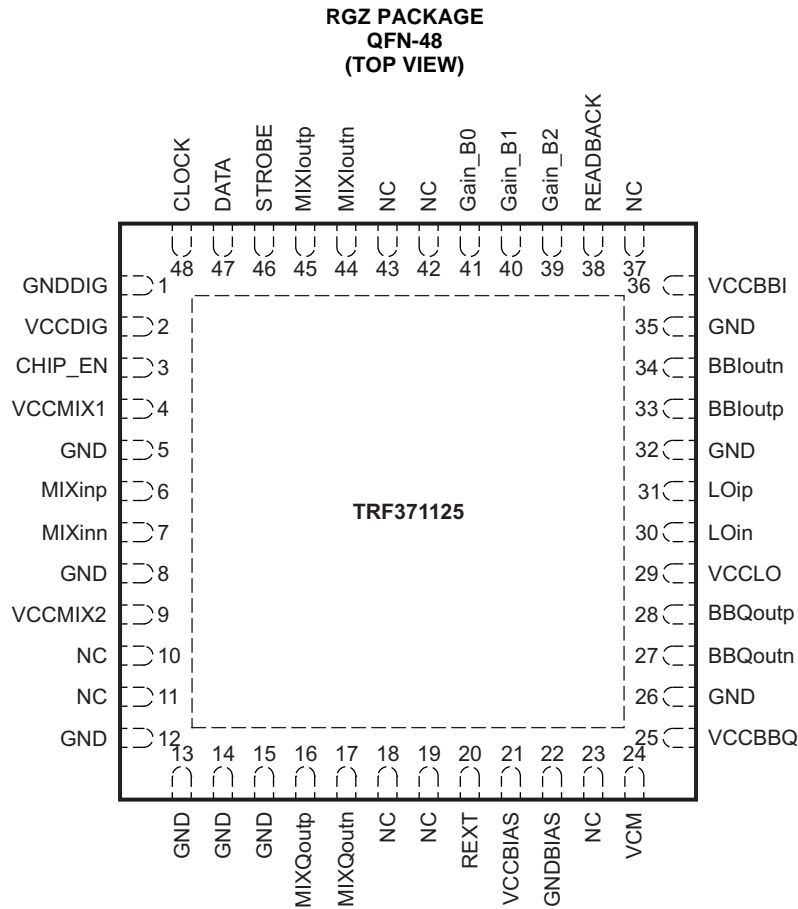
RGZ PACKAGE
QFN-48
(TOP VIEW)

CLOCK DATA STROBE MIXIoutp MIXIoutn NC NC Gain_B0 Gain_B1 Gain_B2 READBACK NC

48 47 46 45 44 43 42 41 40 39 38 37

GNDDIG 1
VCCDIG 2
CHIP_EN 3
VCCMIX1 4
GND 5
MIXinp 6
MIXinn 7
GND 8
VCCMIX2 9
NC 10
NC 11
GND 12

TRF371125

36 VCCBBI
35 GND
34 BBIoutn
33 BBIoutp
32 GND
31 LOip
30 LOin
29 VCCLO
28 BBQoutp
27 BBQoutn
26 GND
25 VCCBBQ

13 14 15 16 17 18 19 20 21 22 23 24

GND GND GND MIXQoutp MIXQoutn NC NC REXT VCCBIAS GNDBIAS NC VCM